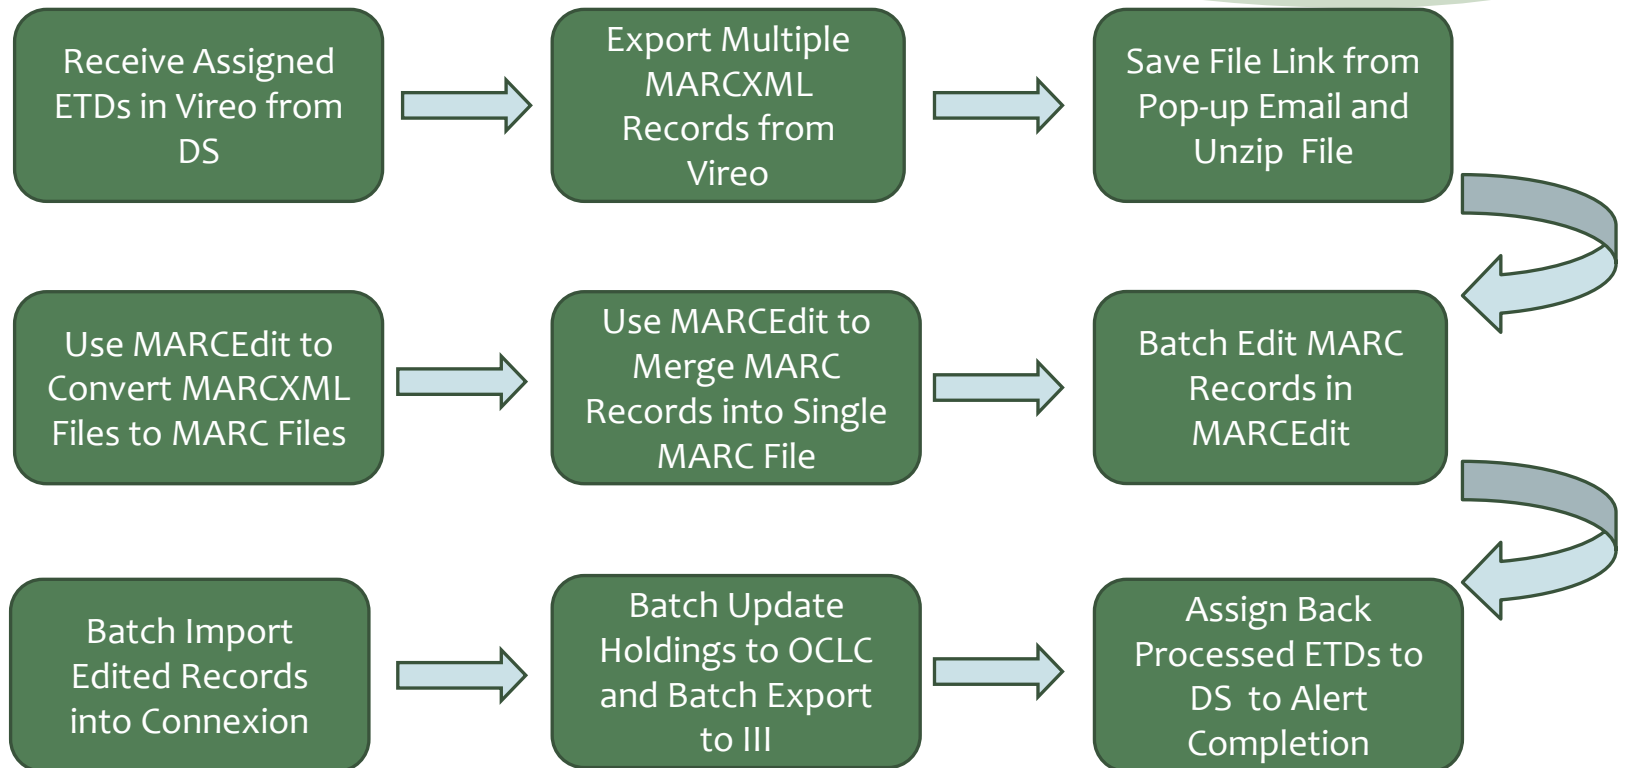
Receive Assigned ETDs in Vireo from DS

Export Multiple MARCXML Records from Vireo

Save File Link from Pop-up Email and Unzip File

Use MARCEdit to Convert MARCXML Files to MARC Files

Use MARCEdit to Merge MARC Records into Single MARC File

Batch Edit MARC Records in MARCEdit

Batch Import Edited Records into Connexion

Batch Update Holdings to OCLC and Batch Export to III

Assign Back Processed ETDs to DS to Alert Completion